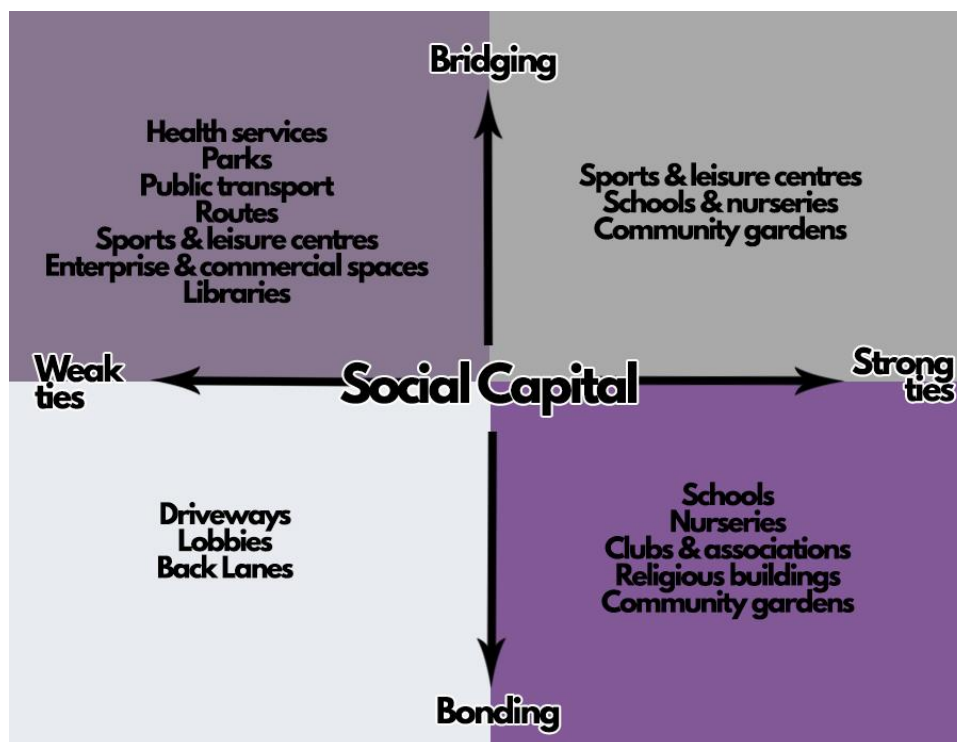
Bridging

Health services
Parks
Public transport
Routes
Sports & leisure centres
Enterprise & commercial spaces
Libraries

Sports & leisure centres
Schools & nurseries
Community gardens

Weak ties

Social Capital

Strong ties

Driveways
Lobbies
Back Lanes

Schools
Nurseries
Clubs & associations
Religious buildings
Community gardens

Bonding